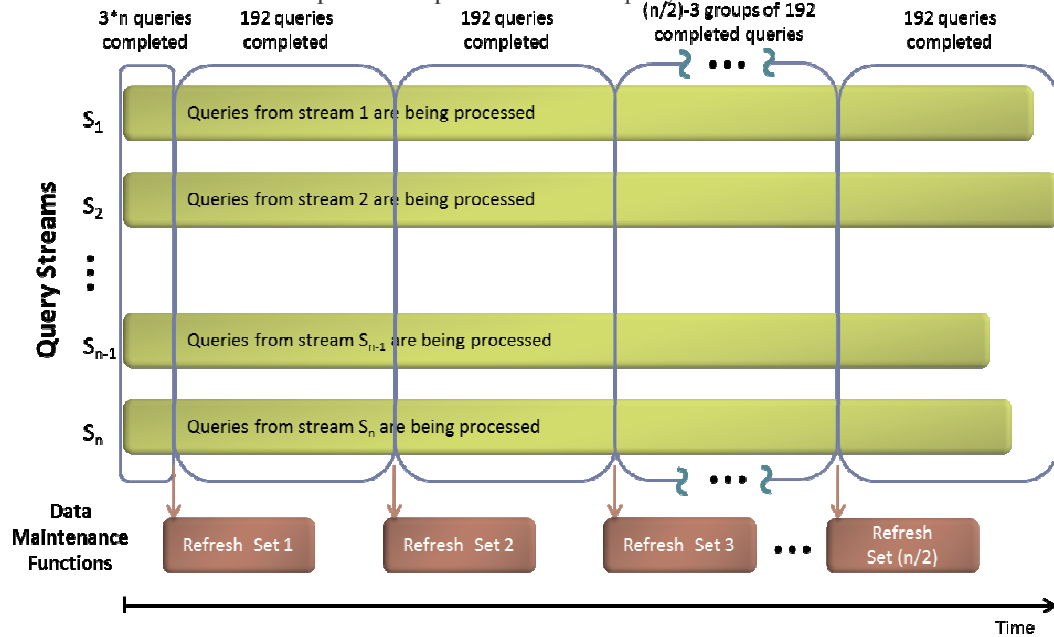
3*n queries completed

192 queries completed

192 queries completed

(n/2)-3 groups of 192 completed queries

192 queries completed

Query Streams

$S_1$ Queries from stream 1 are being processed

$S_2$ Queries from stream 2 are being processed

$S_{n-1}$ Queries from stream $S_{n-1}$ are being processed

$S_n$ Queries from stream $S_n$ are being processed

Data Maintenance Functions

Refresh Set 1

Refresh Set 2

Refresh Set 3

Refresh Set (n/2)

Time